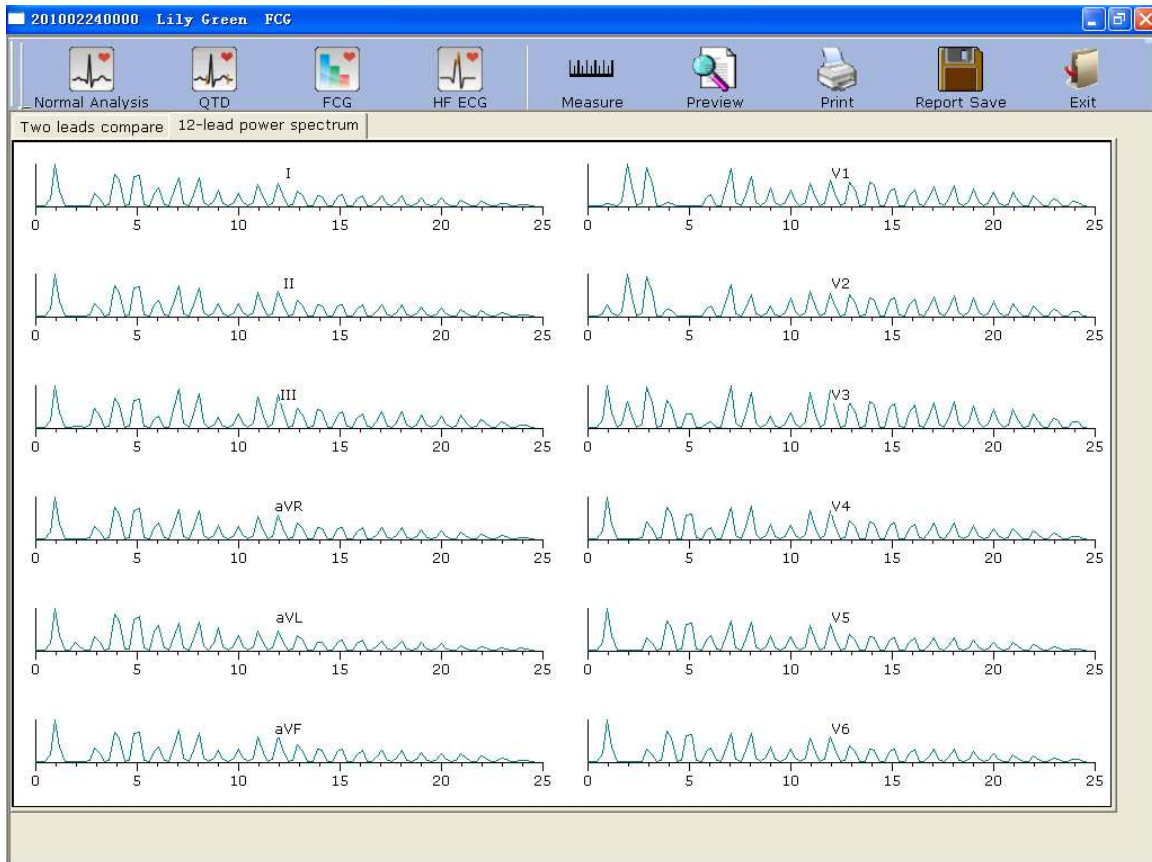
201002240000 Lily Green FCG

Normal Analysis
QTD
FCG
HF ECG
Measure
Preview
Print
Report Save
Exit

Two leads compare
12-lead power spectrum

I
0 5 10 15 20 25

V1
0 5 10 15 20 25

II
0 5 10 15 20 25

V2
0 5 10 15 20 25

III
0 5 10 15 20 25

V3
0 5 10 15 20 25

aVR
0 5 10 15 20 25

V4
0 5 10 15 20 25

aVL
0 5 10 15 20 25

V5
0 5 10 15 20 25

aVF
0 5 10 15 20 25

V6
0 5 10 15 20 25